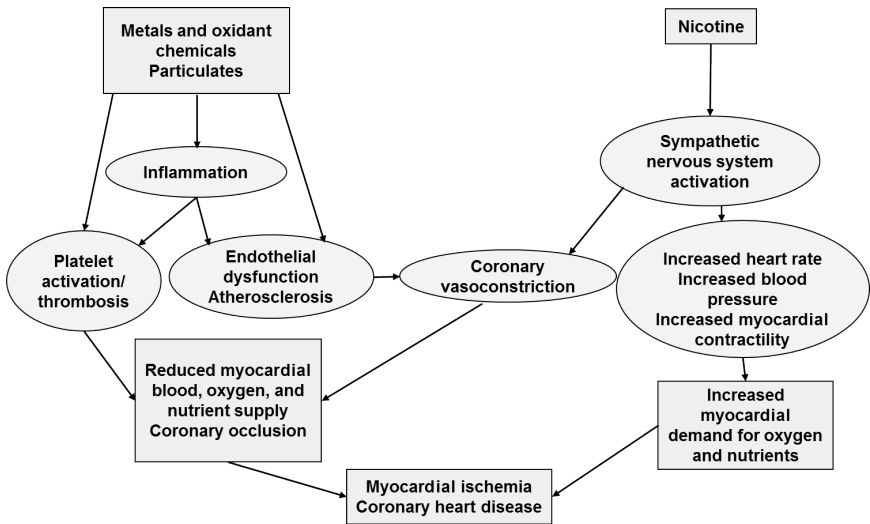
Metals and oxidant chemicals
Particulates

Nicotine

Inflammation

Sympathetic nervous system activation

Platelet activation/ thrombosis

Endothelial dysfunction
Atherosclerosis

Coronary vasoconstriction

Increased heart rate
Increased blood pressure
Increased myocardial contractility

Reduced myocardial blood, oxygen, and nutrient supply
Coronary occlusion

Increased myocardial demand for oxygen and nutrients

Myocardial ischemia
Coronary heart disease